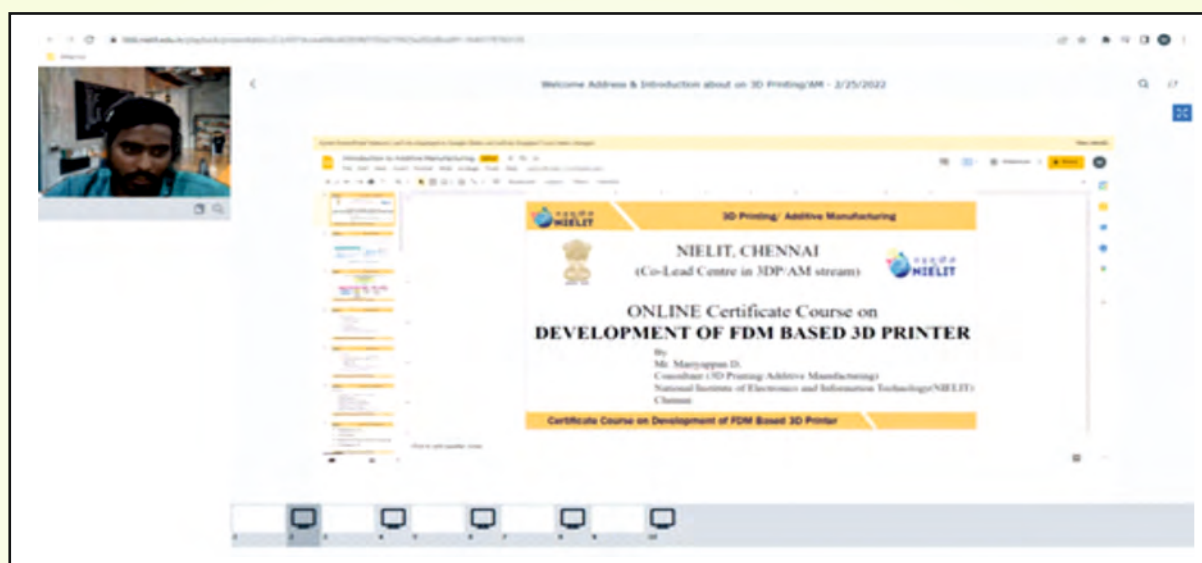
Welcome Address & Introduction about on 3D Printing/AM - 2/25/2022

Introduction to Additive Manufacturing

NIELIT

3D Printing/ Additive Manufacturing

NIELIT, CHENNAI
(Co-Lead Centre in 3DP/AM stream)

NIELIT

ONLINE Certificate Course on
DEVELOPMENT OF FDM BASED 3D PRINTER

By
Mr. Mariyappan D.
Consultant (3D Printing/Additive Manufacturing)
National Institute of Electronics and Information Technology(NIELIT)
Chennai

Certificate Course on Development of FDM Based 3D Printer

Click to add speaker notes